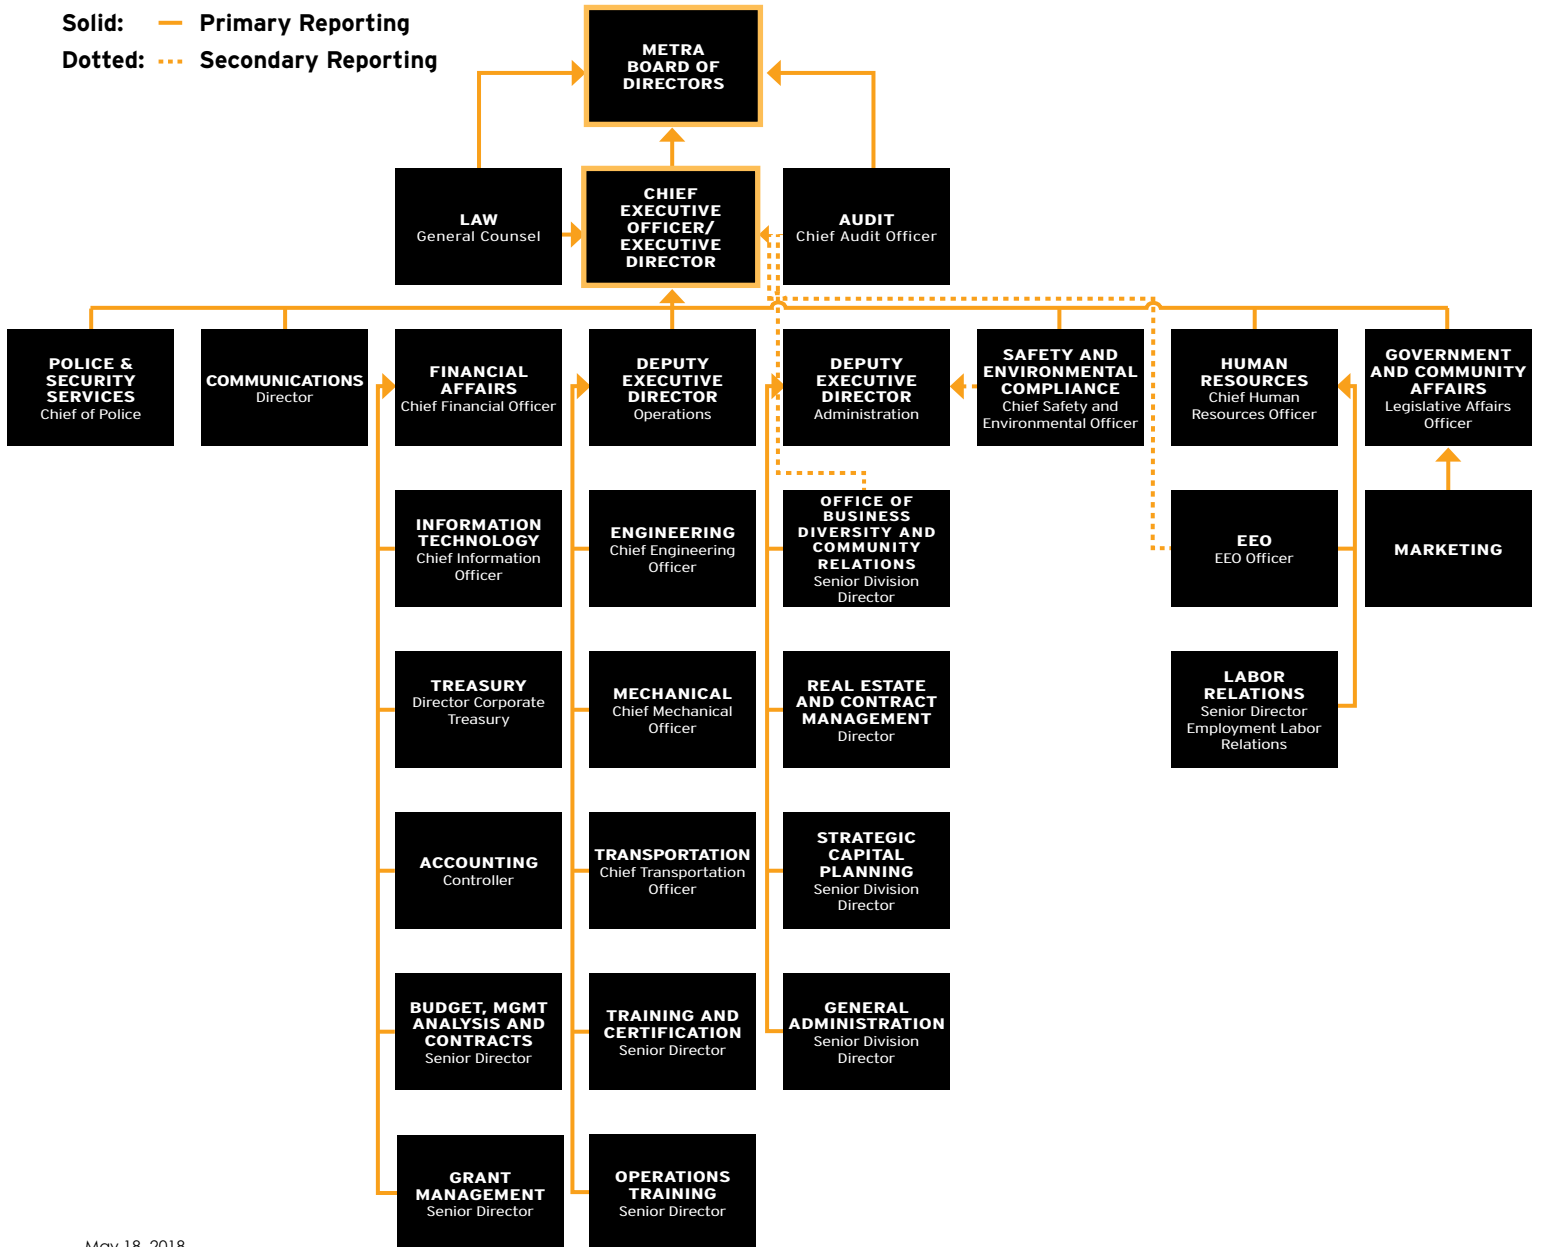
Solid: Primary Reporting
Dotted: Secondary Reporting

METRA BOARD OF DIRECTORS

LAW
General Counsel

CHIEF EXECUTIVE OFFICER/ EXECUTIVE DIRECTOR

AUDIT
Chief Audit Officer

POLICE & SECURITY SERVICES
Chief of Police

COMMUNICATIONS
Director

FINANCIAL AFFAIRS
Chief Financial Officer

DEPUTY EXECUTIVE DIRECTOR
Operations

DEPUTY EXECUTIVE DIRECTOR
Administration

SAFETY AND ENVIRONMENTAL COMPLIANCE
Chief Safety and Environmental Officer

HUMAN RESOURCES
Chief Human Resources Officer

GOVERNMENT AND COMMUNITY AFFAIRS
Legislative Affairs Officer

INFORMATION TECHNOLOGY
Chief Information Officer

ENGINEERING
Chief Engineering Officer

OFFICE OF BUSINESS DIVERSITY AND COMMUNITY RELATIONS
Senior Division Director

EEO
EEO Officer

MARKETING

TREASURY
Director Corporate Treasury

MECHANICAL
Chief Mechanical Officer

REAL ESTATE AND CONTRACT MANAGEMENT
Director

LABOR RELATIONS
Senior Director Employment Labor Relations

ACCOUNTING
Controller

TRANSPORTATION
Chief Transportation Officer

STRATEGIC CAPITAL PLANNING
Senior Division Director

BUDGET, MGMT ANALYSIS AND CONTRACTS
Senior Director

TRAINING AND CERTIFICATION
Senior Director

GENERAL ADMINISTRATION
Senior Division Director

GRANT MANAGEMENT
Senior Director

OPERATIONS TRAINING
Senior Director

May 18, 2018